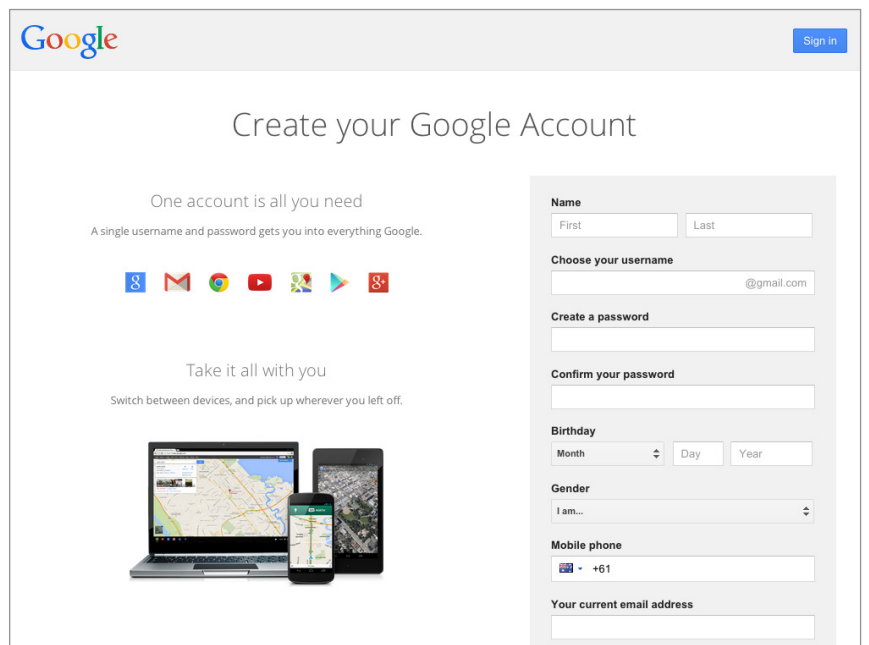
Google

Sign in

Create your Google Account

One account is all you need

A single username and password gets you into everything Google.

Take it all with you

Switch between devices, and pick up wherever you left off.

Name

First

Last

Choose your username

@gmail.com

Create a password

Confirm your password

Birthday

Month

Day

Year

Gender

I am...

Mobile phone

+61

Your current email address